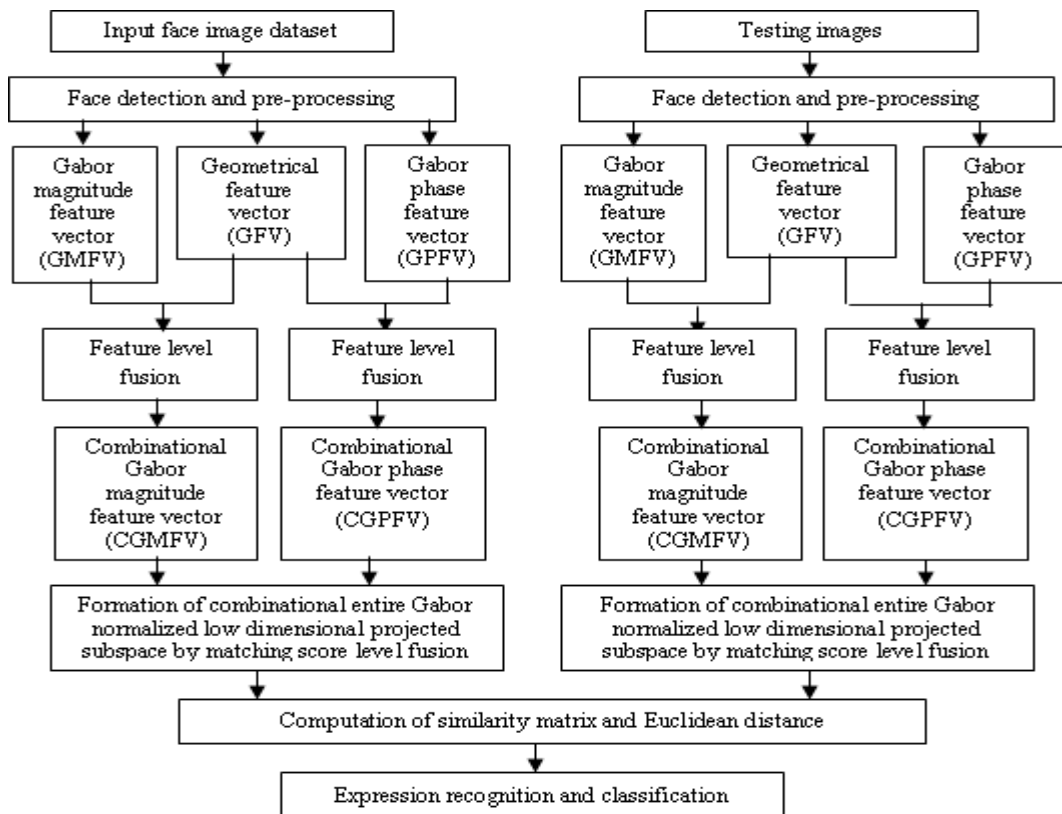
Input face image dataset

Face detection and pre-processing

Gabor magnitude feature vector (GMFV)

Geometrical feature vector (GFV)

Gabor phase feature vector (GPFV)

Feature level fusion

Feature level fusion

Combinational Gabor magnitude feature vector (CGMFV)

Combinational Gabor phase feature vector (CGPFV)

Formation of combinational entire Gabor normalized low dimensional projected subspace by matching score level fusion

Testing images

Face detection and pre-processing

Gabor magnitude feature vector (GMFV)

Geometrical feature vector (GFV)

Gabor phase feature vector (GPFV)

Feature level fusion

Feature level fusion

Combinational Gabor magnitude feature vector (CGMFV)

Combinational Gabor phase feature vector (CGPFV)

Formation of combinational entire Gabor normalized low dimensional projected subspace by matching score level fusion

Computation of similarity matrix and Euclidean distance

Expression recognition and classification